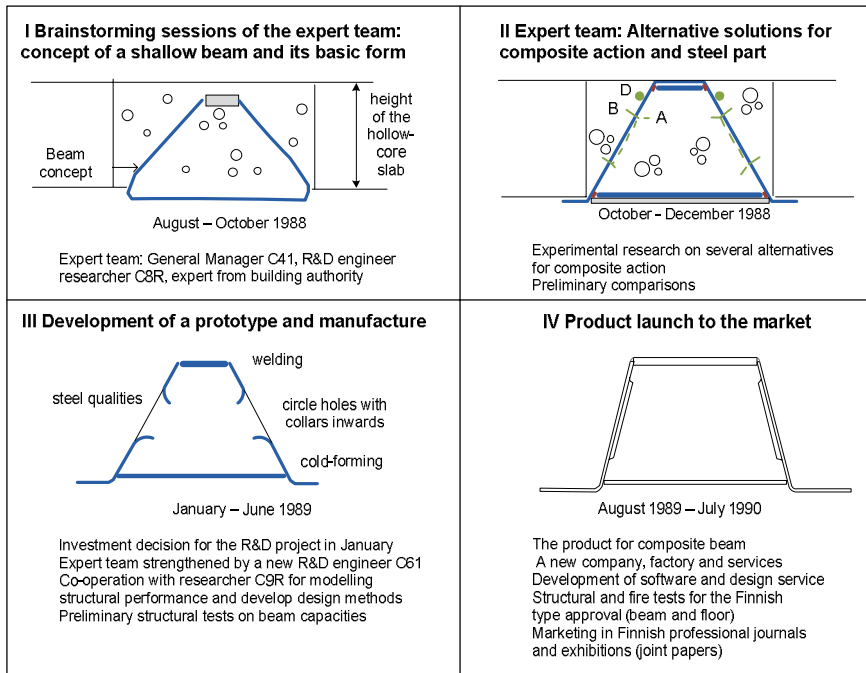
I Brainstorming sessions of the expert team: concept of a shallow beam and its basic form

height of the hollow-core slab

Beam concept

August – October 1988

Expert team: General Manager C41, R&D engineer researcher C8R, expert from building authority

II Expert team: Alternative solutions for composite action and steel part

D

B

A

October – December 1988

Experimental research on several alternatives for composite action
Preliminary comparisons

III Development of a prototype and manufacture

welding

steel qualities

circle holes with collars inwards

cold-forming

January – June 1989

Investment decision for the R&D project in January
Expert team strengthened by a new R&D engineer C61
Co-operation with researcher C9R for modelling structural performance and develop design methods
Preliminary structural tests on beam capacities

IV Product launch to the market

August 1989 – July 1990

The product for composite beam
A new company, factory and services
Development of software and design service
Structural and fire tests for the Finnish type approval (beam and floor)
Marketing in Finnish professional journals and exhibitions (joint papers)